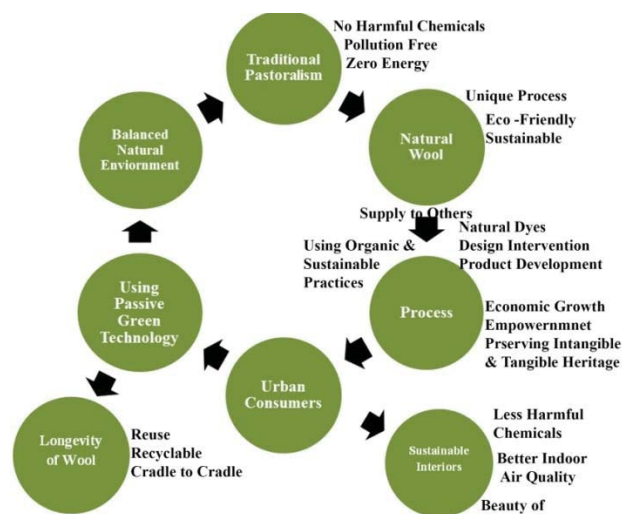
Traditional Pastoralism

No Harmful Chemicals
Pollution Free
Zero Energy

Natural Wool

Unique Process
Eco -Friendly
Sustainable

Balanced Natural Enviornment

Supply to Others

Natural Dyes
Design Intervention
Product Development

Using Organic & Sustainable Practices

Using Passive Green Technology

Process

Economic Growth
Empowernmnet
Prserving Intangible & Tangible Heritage

Urban Consumers

Longevity of Wool

Reuse
Recyclable
Cradle to Cradle

Sustainable Interiors

Less Harmful Chemicals
Better Indoor Air Quality
Beauty of